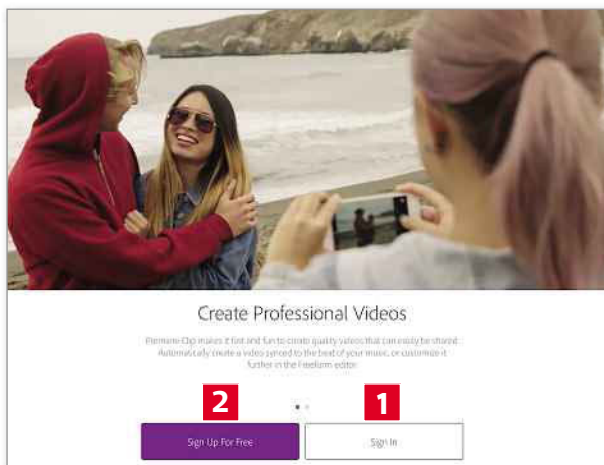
Create Professional Videos

Premiere Clip makes it fast and fun to create quality videos that can easily be shared. Automatically create a video synced to the beat of your music, or customize it further in the Freeform editor.

2

1

Sign Up For Free

Sign In